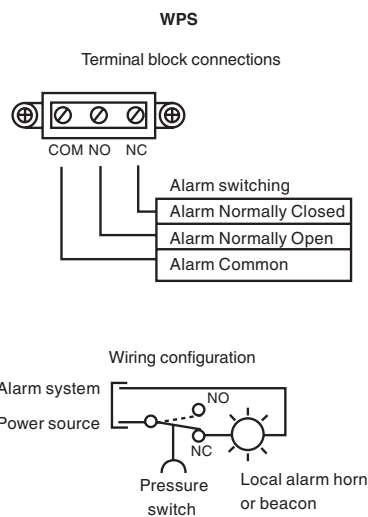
WPS

Terminal block connections

COM NO NC

Alarm switching
Alarm Normally Closed
Alarm Normally Open
Alarm Common

Wiring configuration

Alarm system
Power source
NO
NC
Pressure switch
Local alarm horn or beacon